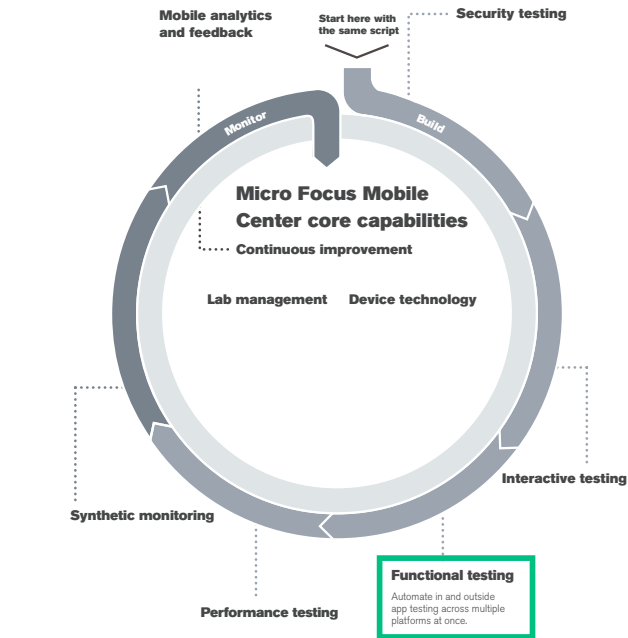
Mobile analytics and feedback

Start here with the same script

Security testing

Monitor

Build

Micro Focus Mobile Center core capabilities

Continuous improvement

Lab management

Device technology

Interactive testing

Synthetic monitoring

Functional testing

Automate in and outside app testing across multiple platforms at once.

Performance testing